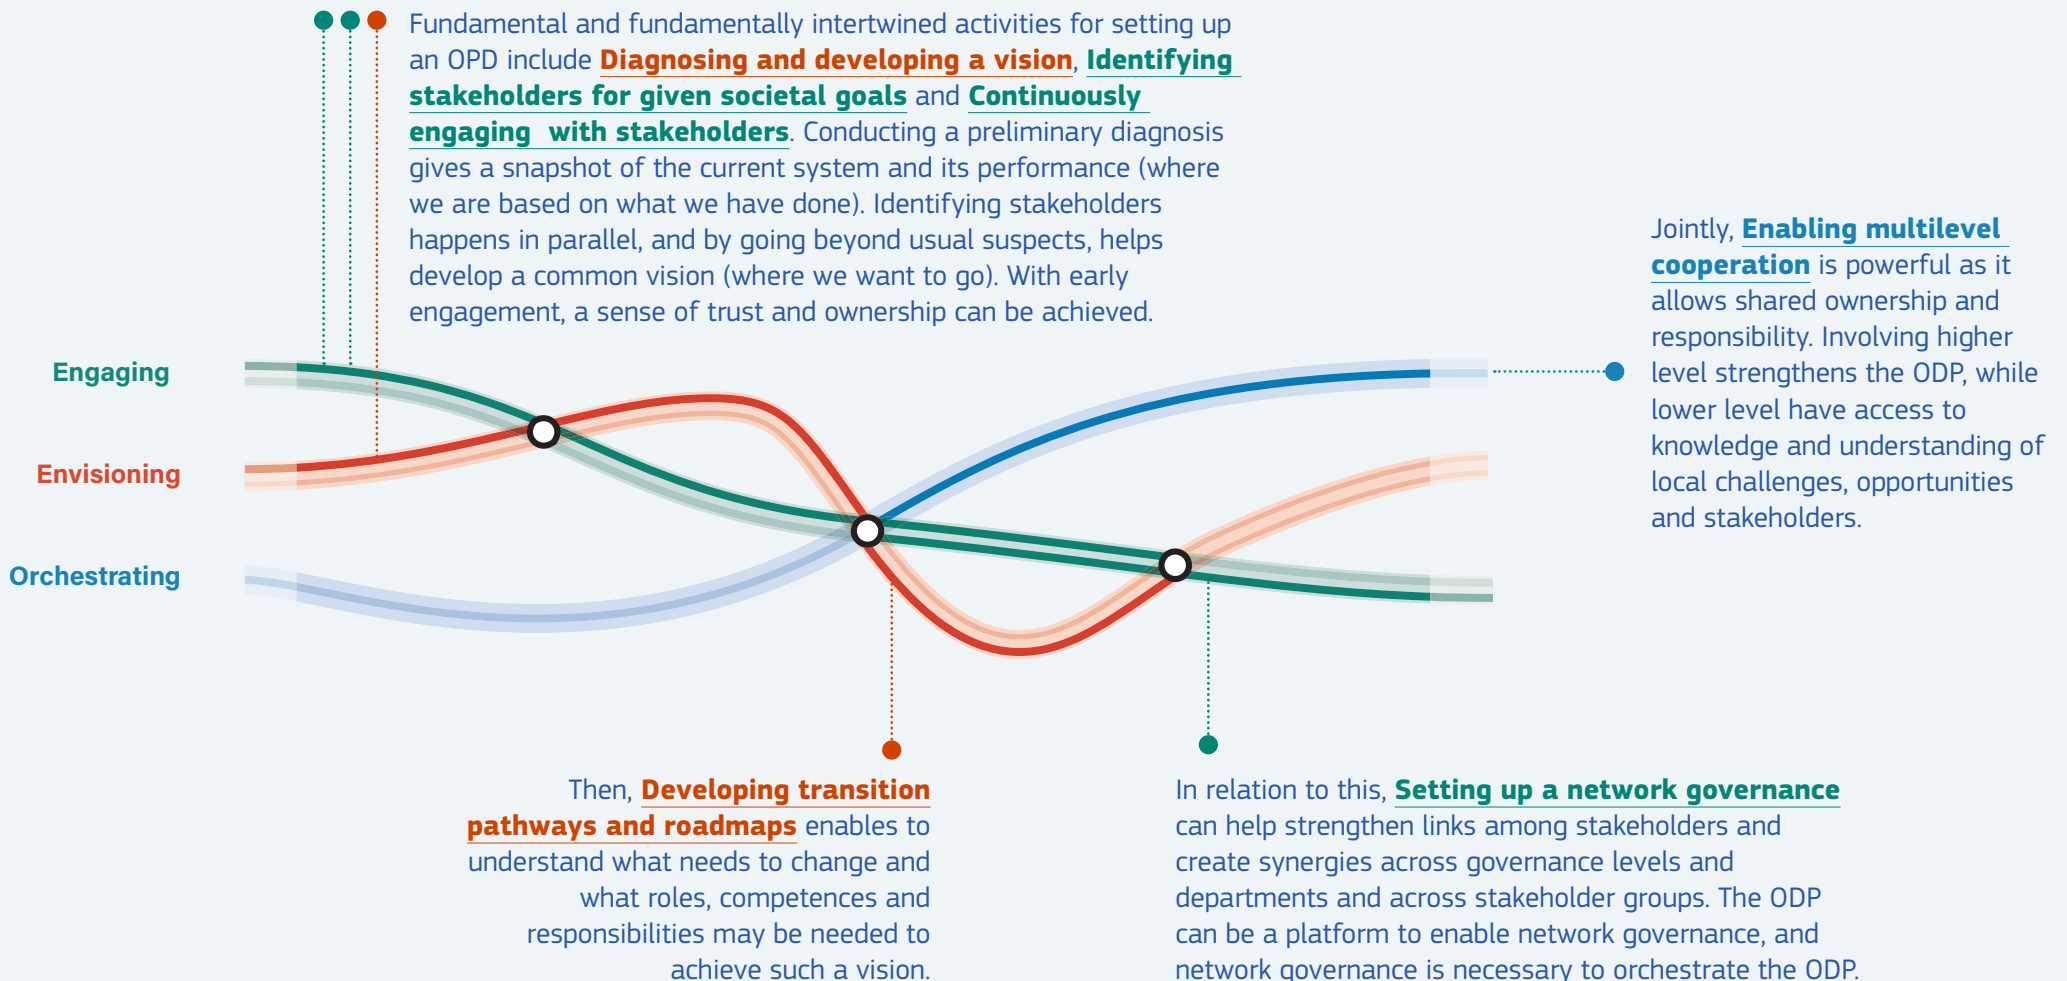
Fundamental and fundamentally intertwined activities for setting up an OPD include Diagnosing and developing a vision, Identifying stakeholders for given societal goals and Continuously engaging with stakeholders. Conducting a preliminary diagnosis gives a snapshot of the current system and its performance (where we are based on what we have done). Identifying stakeholders happens in parallel, and by going beyond usual suspects, helps develop a common vision (where we want to go). With early engagement, a sense of trust and ownership can be achieved.

Jointly, Enabling multilevel cooperation is powerful as it allows shared ownership and responsibility. Involving higher level strengthens the ODP, while lower level have access to knowledge and understanding of local challenges, opportunities and stakeholders.

Engaging

Envisioning

Orchestrating

Then, Developing transition pathways and roadmaps enables to understand what needs to change and what roles, competences and responsibilities may be needed to achieve such a vision.

In relation to this, Setting up a network governance can help strengthen links among stakeholders and create synergies across governance levels and departments and across stakeholder groups. The ODP can be a platform to enable network governance, and network governance is necessary to orchestrate the ODP.